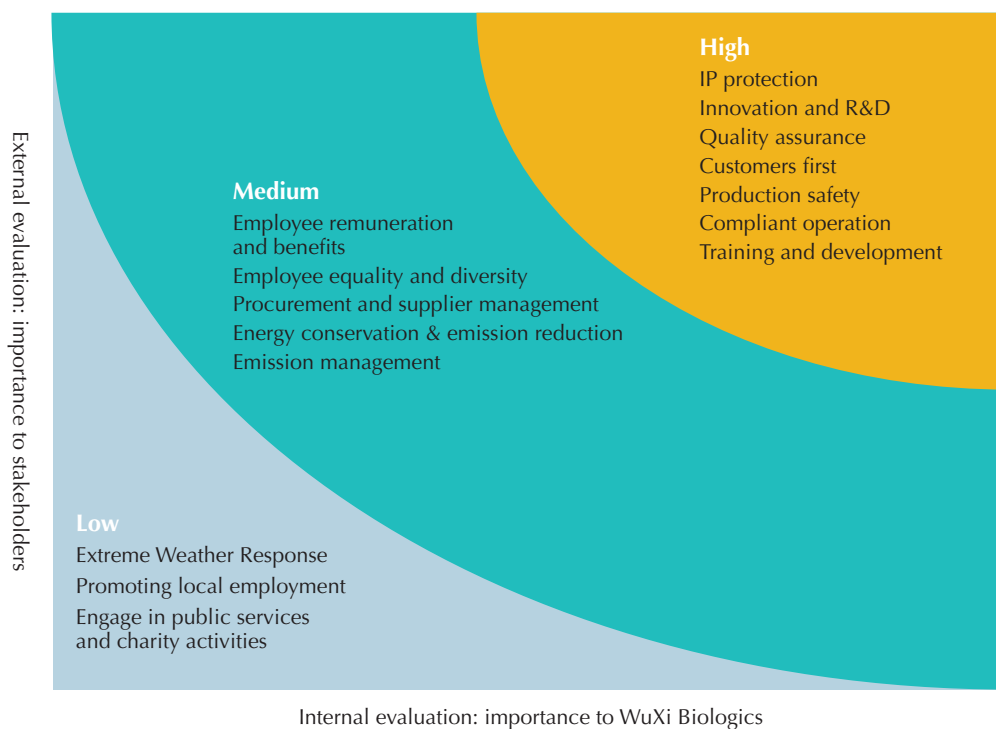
External evaluation: importance to stakeholders

High
IP protection
Innovation and R&D
Quality assurance
Customers first
Production safety
Compliant operation
Training and development

Medium
Employee remuneration and benefits
Employee equality and diversity
Procurement and supplier management
Energy conservation & emission reduction
Emission management

Low
Extreme Weather Response
Promoting local employment
Engage in public services and charity activities

Internal evaluation: importance to WuXi Biologics